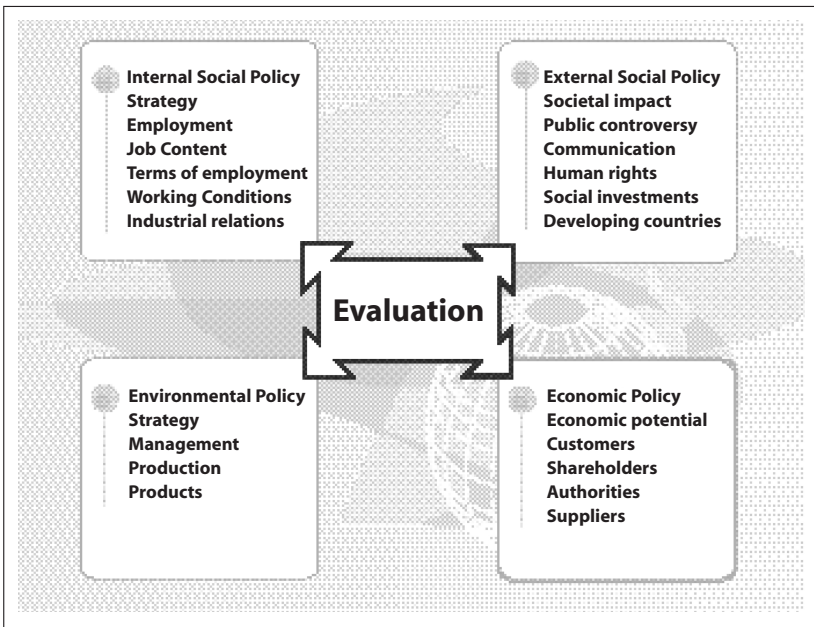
Internal Social Policy
Strategy
Employment
Job Content
Terms of employment
Working Conditions
Industrial relations

External Social Policy
Societal impact
Public controversy
Communication
Human rights
Social investments
Developing countries

Evaluation

Environmental Policy
Strategy
Management
Production
Products

Economic Policy
Economic potential
Customers
Shareholders
Authorities
Suppliers